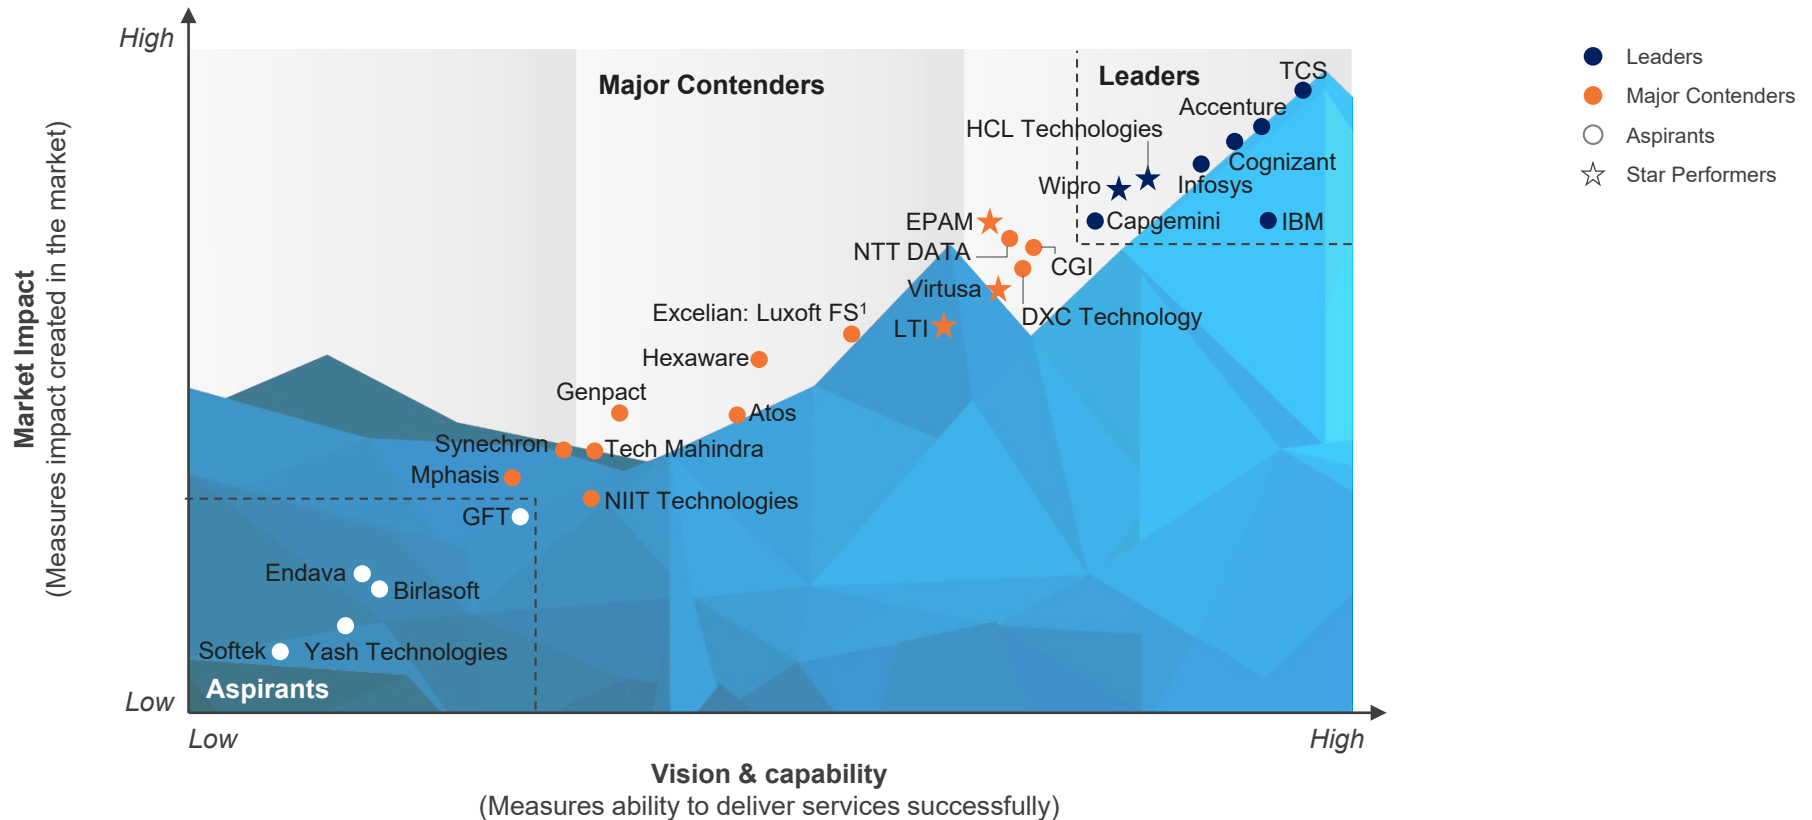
High

Market Impact
(Measures impact created in the market)

Low

Major Contenders

Leaders

TCS
Accenture
HCL Technologies
Cognizant
Wipro
Infosys
Capgemini
IBM
EPAM
NTT DATA
CGI
Virtusa
DXC Technology
Excelian: Luxoft FS$^1$
LTI
Hexaware
Genpact
Atos
Synechron
Tech Mahindra
Mphasis
NIIT Technologies
GFT
Endava
Birlasoft
Softek
Yash Technologies
Aspirants

Low
High

Vision & capability
(Measures ability to deliver services successfully)

Leaders
Major Contenders
Aspirants
Star Performers